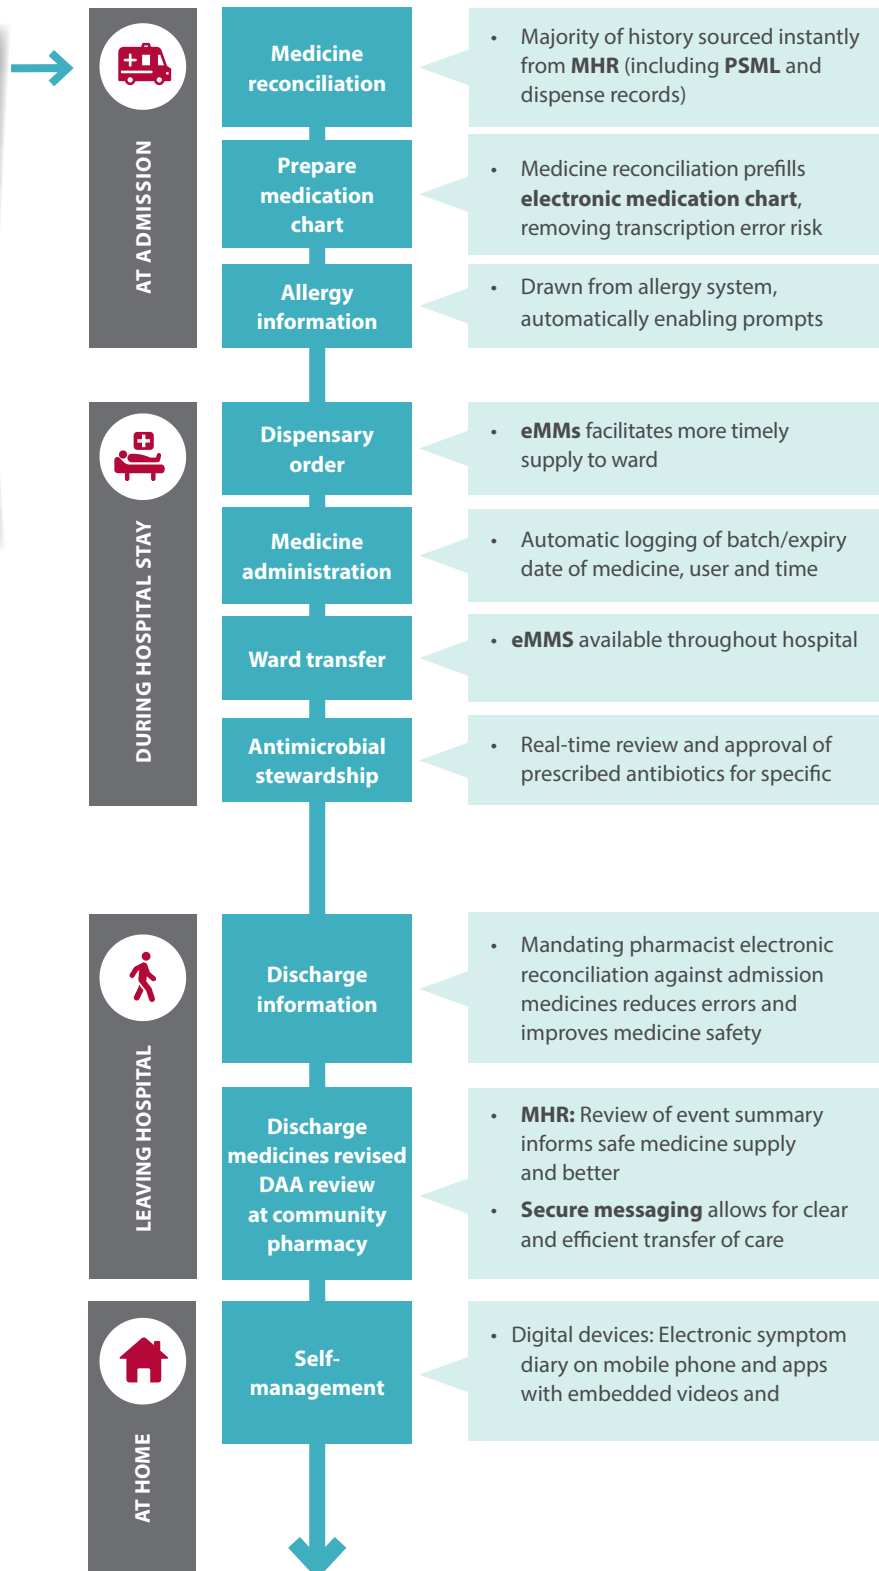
AT ADMISSION

Medicine reconciliation

• Majority of history sourced instantly from MHR (including PSML and dispense records)

Prepare medication chart

• Medicine reconciliation prefills electronic medication chart, removing transcription error risk

Allergy information

• Drawn from allergy system, automatically enabling prompts

DURING HOSPITAL STAY

Dispensary order

• eMMs facilitates more timely supply to ward

Medicine administration

• Automatic logging of batch/expiry date of medicine, user and time

Ward transfer

• eMMS available throughout hospital

Antimicrobial stewardship

• Real-time review and approval of prescribed antibiotics for specific

LEAVING HOSPITAL

Discharge information

• Mandating pharmacist electronic reconciliation against admission medicines reduces errors and improves medicine safety

Discharge medicines revised DAA review at community pharmacy

• MHR: Review of event summary informs safe medicine supply and better

• Secure messaging allows for clear and efficient transfer of care

AT HOME

Self-management

• Digital devices: Electronic symptom diary on mobile phone and apps with embedded videos and